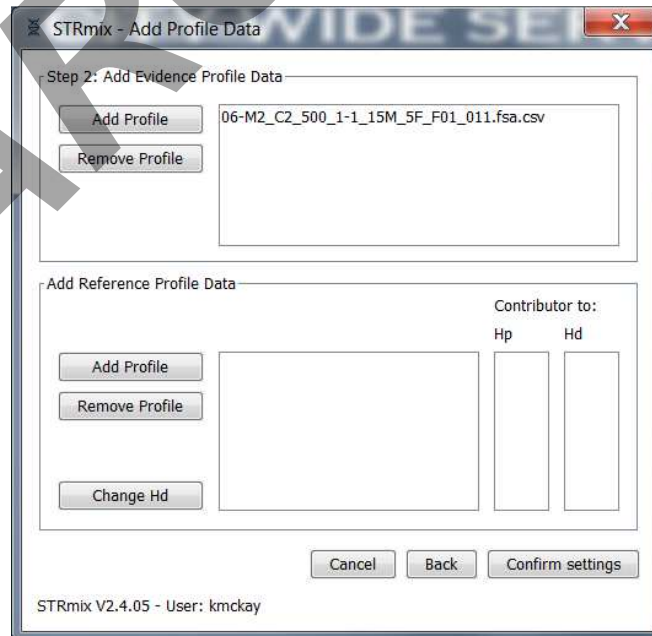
STRmix - Add Profile Data

WIDE SE

Step 2: Add Evidence Profile Data

Add Profile

Remove Profile

06-M2_C2_500_1-1_15M_5F_F01_011.fsa.csv

Add Reference Profile Data

Contributor to:

Hp

Hd

Add Profile

Remove Profile

Change Hd

Cancel

Back

Confirm settings

STRmix V2.4.05 - User: kmckay